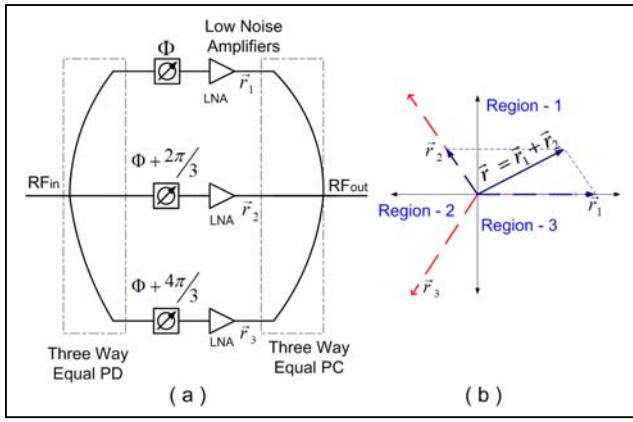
$\Phi$

Low Noise Amplifiers

LNA $\vec{r}_1$

$\Phi + 2\pi/3$

RFin

RFout

LNA $\vec{r}_2$

$\Phi + 4\pi/3$

LNA $\vec{r}_3$

Three Way Equal PD

Three Way Equal PC

( a )

Region - 1

$\vec{r}_2$

$\vec{r} = \vec{r}_1 + \vec{r}_2$

Region - 2

Region - 3

$\vec{r}_1$

$\vec{r}_3$

( b )